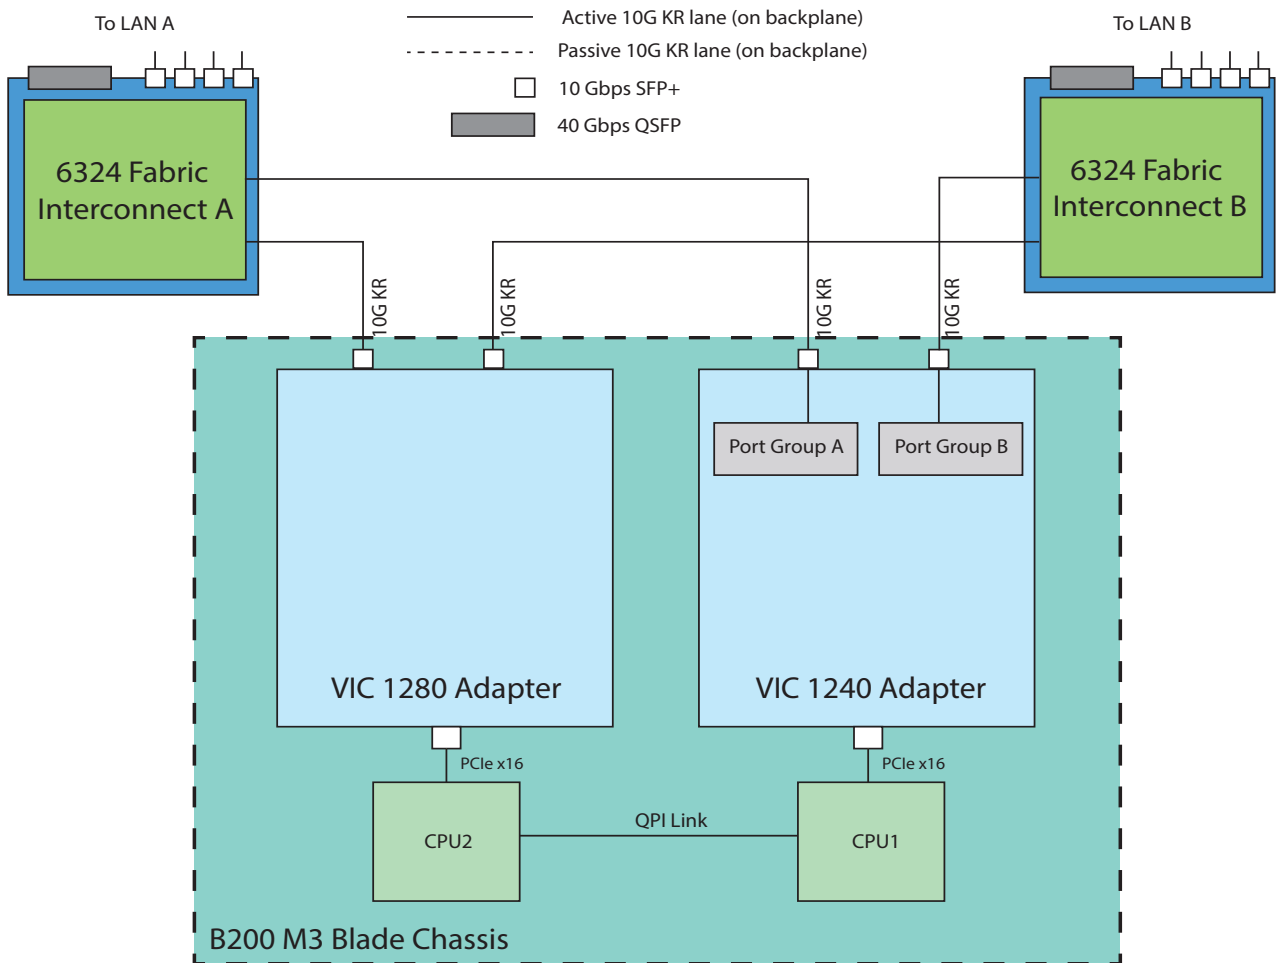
To LAN A

Active 10G KR lane (on backplane)

Passive 10G KR lane (on backplane)

10 Gbps SFP+

40 Gbps QSFP

To LAN B

6324 Fabric Interconnect A

6324 Fabric Interconnect B

10G KR

10G KR

10G KR

10G KR

Port Group A

Port Group B

VIC 1280 Adapter

VIC 1240 Adapter

PCIe x16

PCIe x16

CPU2

QPI Link

CPU1

B200 M3 Blade Chassis